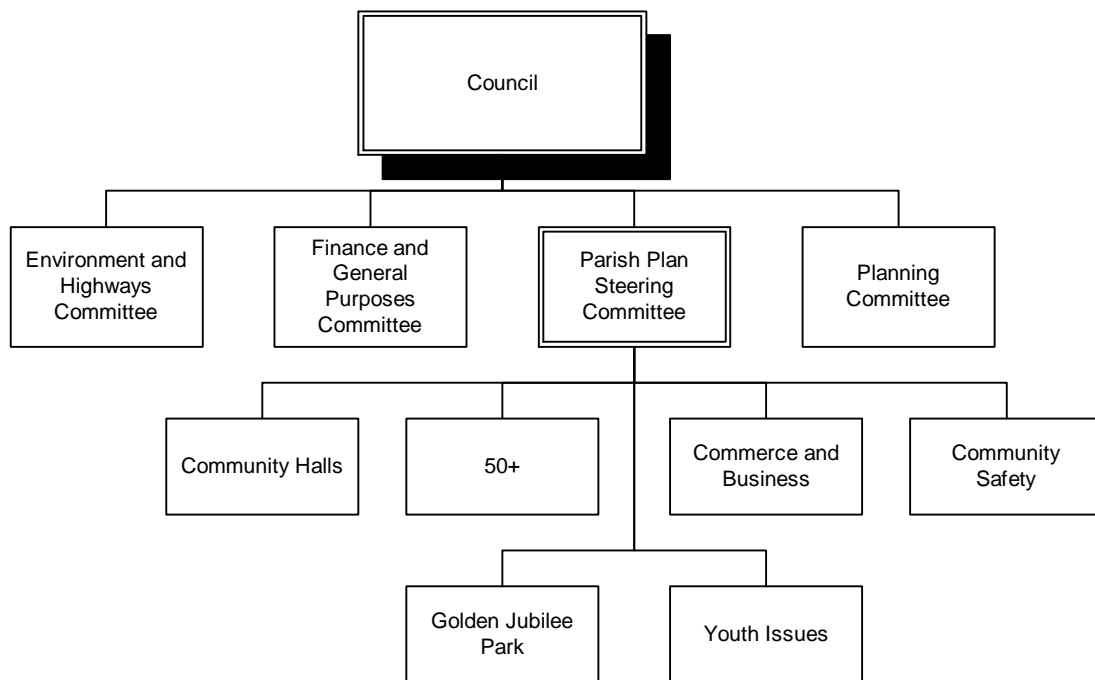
Council

Environment and Highways Committee

Finance and General Purposes Committee

Parish Plan Steering Committee

Planning Committee

Community Halls

50+

Commerce and Business

Community Safety

Golden Jubilee Park

Youth Issues